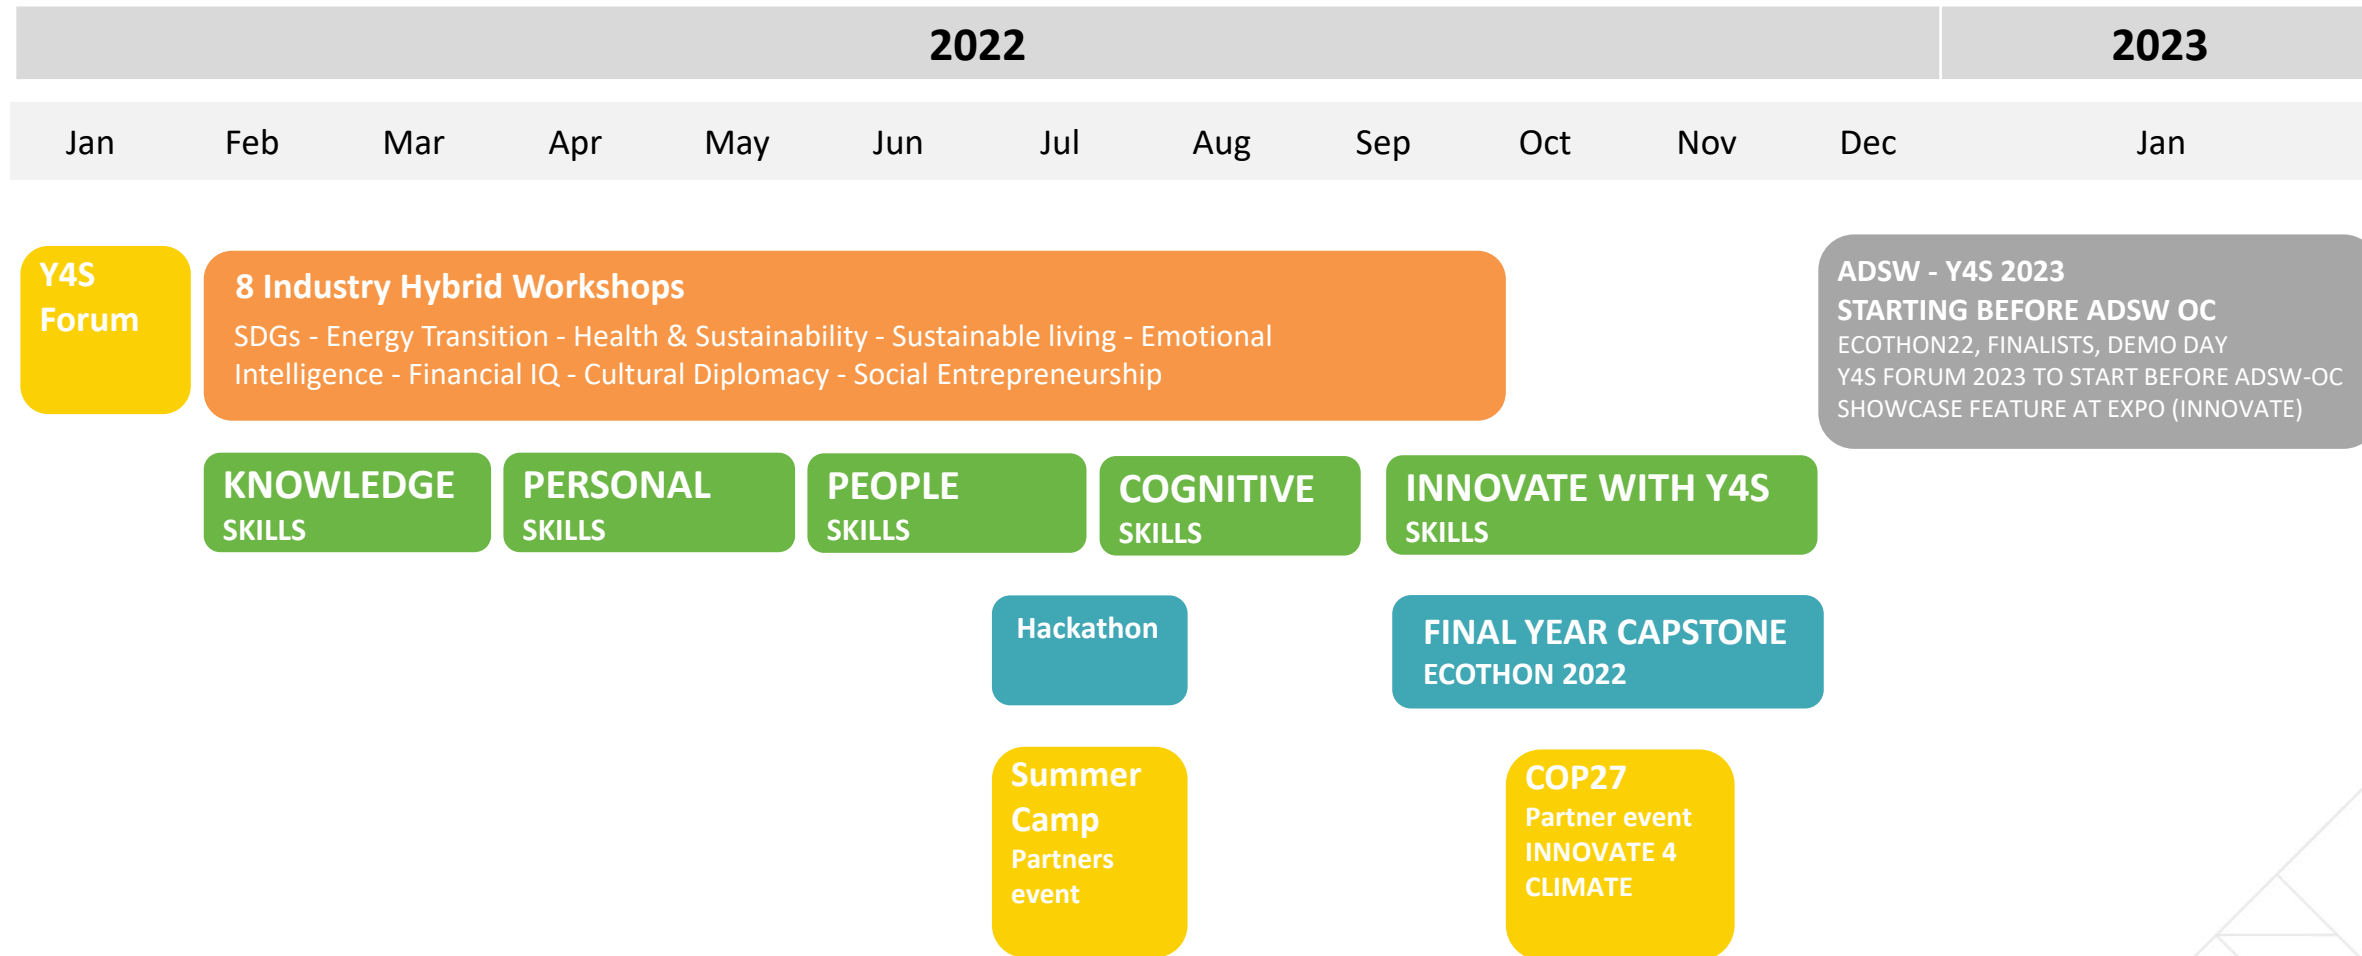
2022

2023

Jan Feb Mar Apr May Jun Jul Aug Sep Oct Nov Dec Jan

Y4S Forum

8 Industry Hybrid Workshops

SDGs - Energy Transition - Health & Sustainability - Sustainable living - Emotional Intelligence - Financial IQ - Cultural Diplomacy - Social Entrepreneurship

ADSW - Y4S 2023
STARTING BEFORE ADSW OC
ECOTHON22, FINALISTS, DEMO DAY
Y4S FORUM 2023 TO START BEFORE ADSW-OC
SHOWCASE FEATURE AT EXPO (INNOVATE)

KNOWLEDGE SKILLS

PERSONAL SKILLS

PEOPLE SKILLS

COGNITIVE SKILLS

INNOVATE WITH Y4S SKILLS

Hackathon

FINAL YEAR CAPSTONE
ECOTHON 2022

Summer Camp
Partners event

COP27
Partner event
INNOVATE 4 CLIMATE